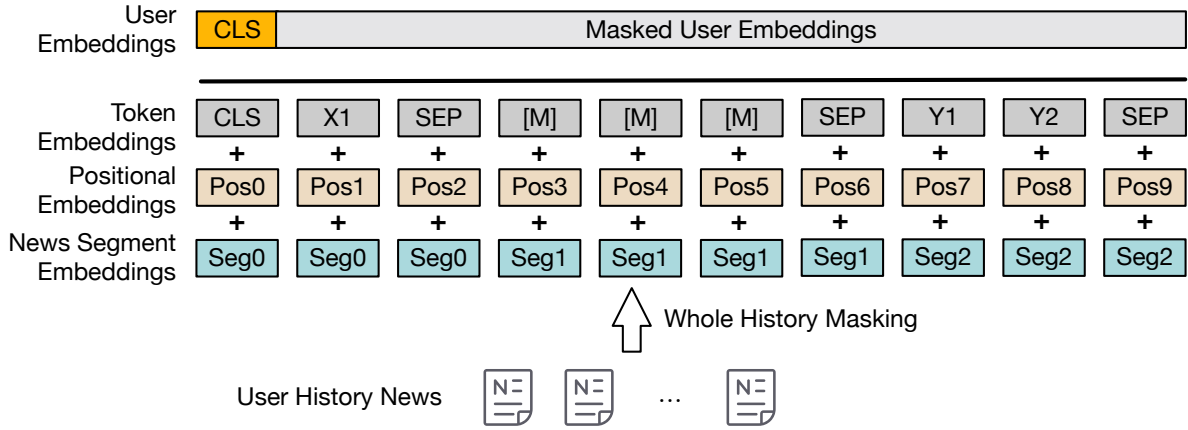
User Embeddings | CLS | Masked User Embeddings

| Token Embeddings | CLS | X1 | SEP | [M] | [M] | [M] | SEP | Y1 | Y2 | SEP |
|---|---|---|---|---|---|---|---|---|---|---|
| | + | + | + | + | + | + | + | + | + | + |
| Positional Embeddings | Pos0 | Pos1 | Pos2 | Pos3 | Pos4 | Pos5 | Pos6 | Pos7 | Pos8 | Pos9 |
| | + | + | + | + | + | + | + | + | + | + |
| News Segment Embeddings | Seg0 | Seg0 | Seg0 | Seg1 | Seg1 | Seg1 | Seg1 | Seg2 | Seg2 | Seg2 |

Whole History Masking

User History News ...